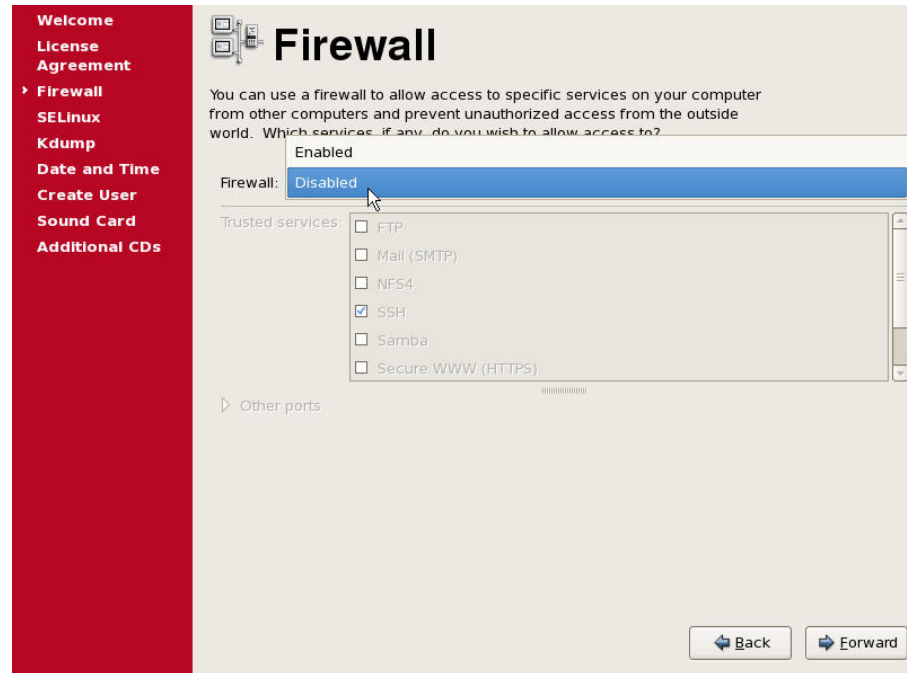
Welcome
License Agreement
Firewall
SELinux
Kdump
Date and Time
Create User
Sound Card
Additional CDs

Firewall

You can use a firewall to allow access to specific services on your computer from other computers and prevent unauthorized access from the outside world. Which services, if any, do you wish to allow access to?

Enabled

Firewall: Disabled

Trusted services:
FTP
Mail (SMTP)
NFS4
SSH
Samba
Secure WWW (HTTPS)

Other ports

Back
Forward